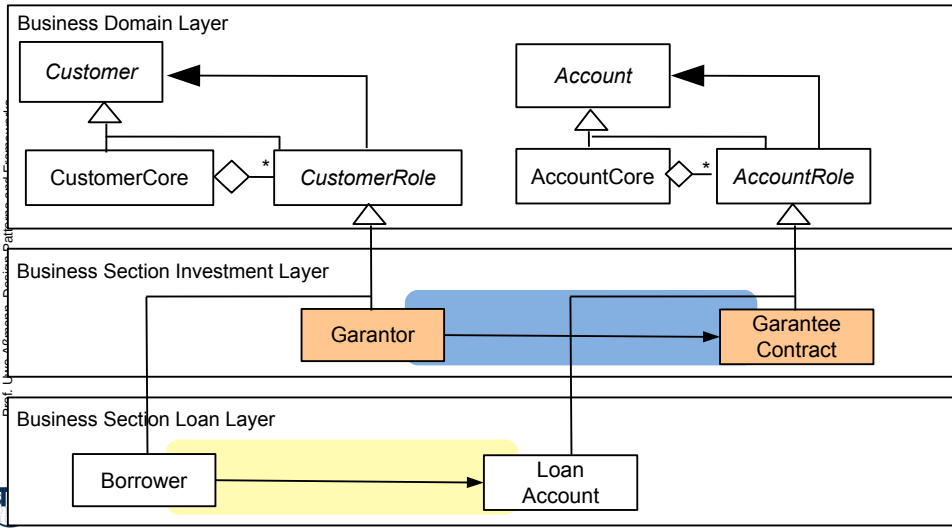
Business Domain Layer

Customer

CustomerCore

*

CustomerRole

Account

AccountCore

*

AccountRole

Business Section Investment Layer

Garantor

Garantee Contract

Business Section Loan Layer

Borrower

Loan Account

Prof. Uwe Aßmann, Design Patterns and Frameworks